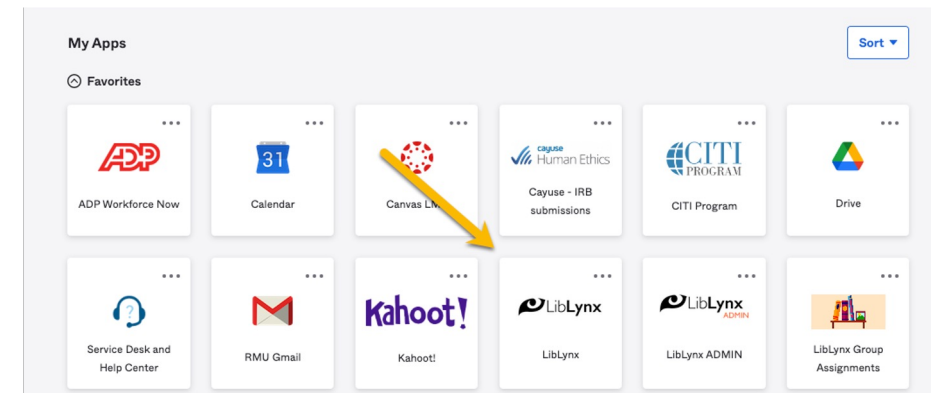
My Apps

Sort ▾

Favorites

ADP

ADP Workforce Now

31

Calendar

Canvas LM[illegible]

cayuse Human Ethics

Cayuse - IRB submissions

CITI PROGRAM

CITI Program

Drive

Service Desk and Help Center

RMU Gmail

Kahoot!

Kahoot!

LibLynx

LibLynx

LibLynx ADMIN

LibLynx ADMIN

LibLynx Group Assignments